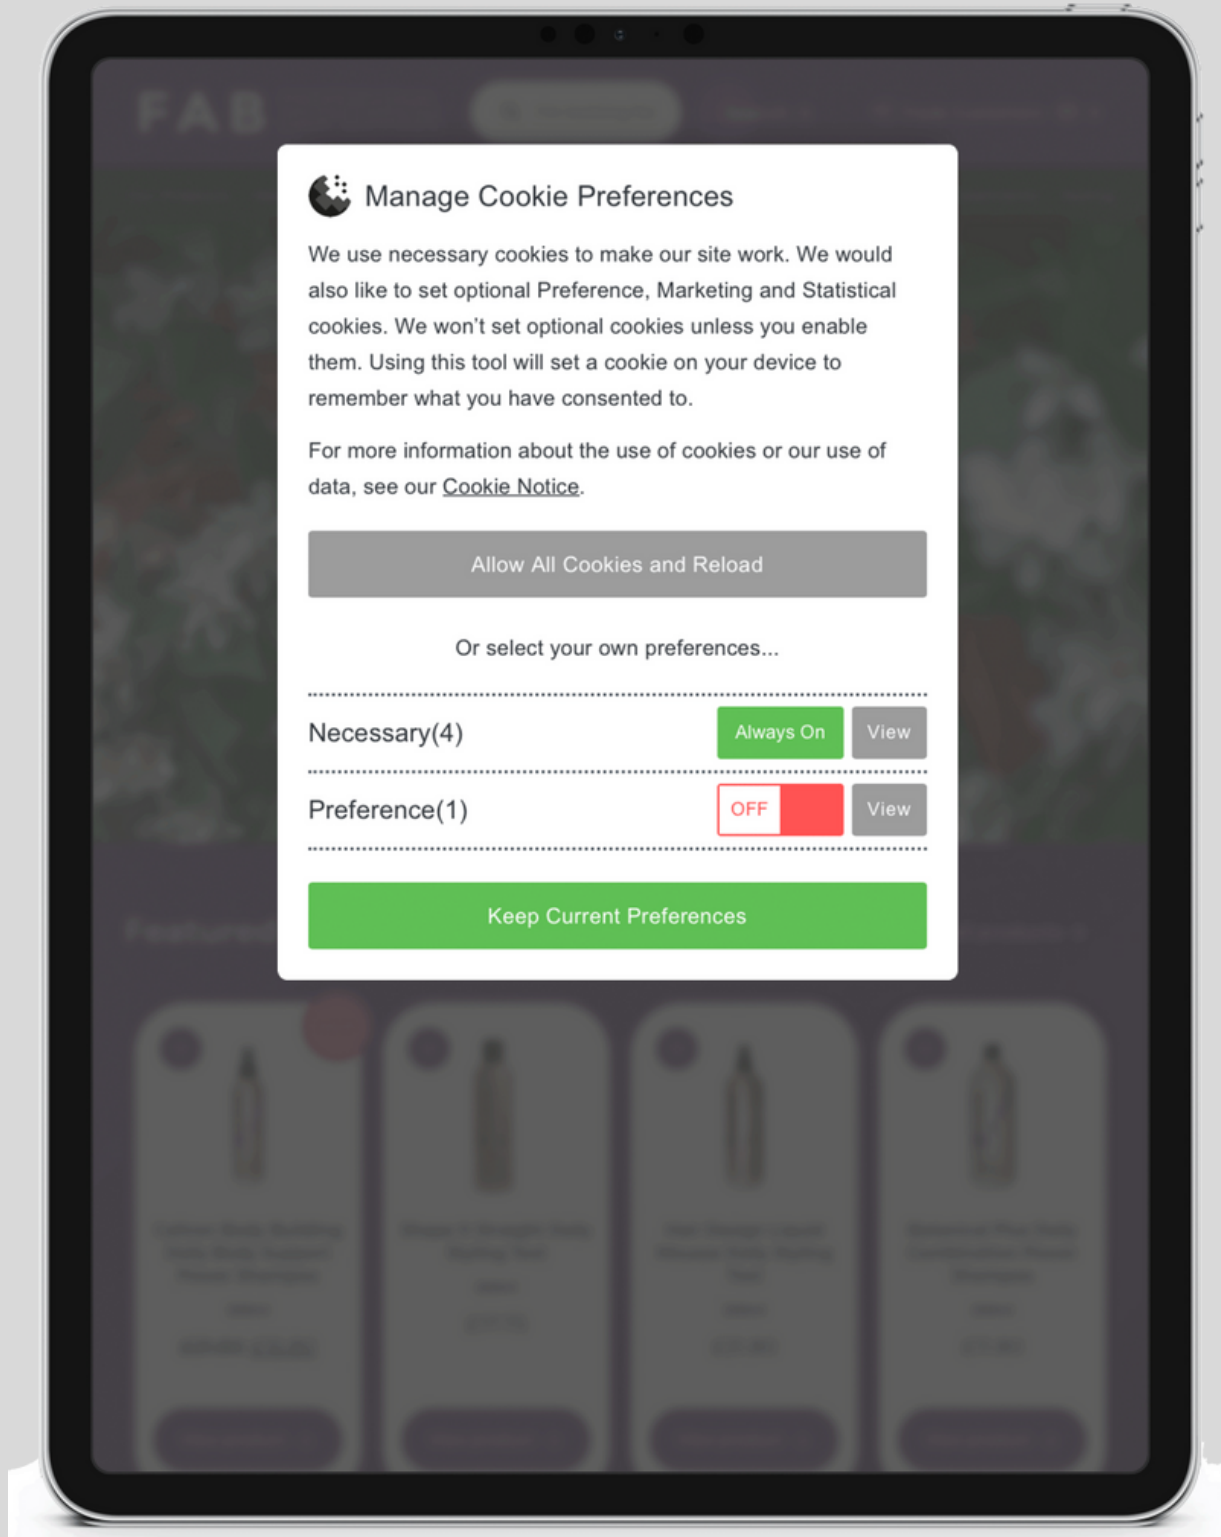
FAB

Manage Cookie Preferences

We use necessary cookies to make our site work. We would also like to set optional Preference, Marketing and Statistical cookies. We won't set optional cookies unless you enable them. Using this tool will set a cookie on your device to remember what you have consented to.

For more information about the use of cookies or our use of data, see our Cookie Notice.

Allow All Cookies and Reload

Or select your own preferences...

Necessary(4) Always On View

Preference(1) OFF View

Keep Current Preferences

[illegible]